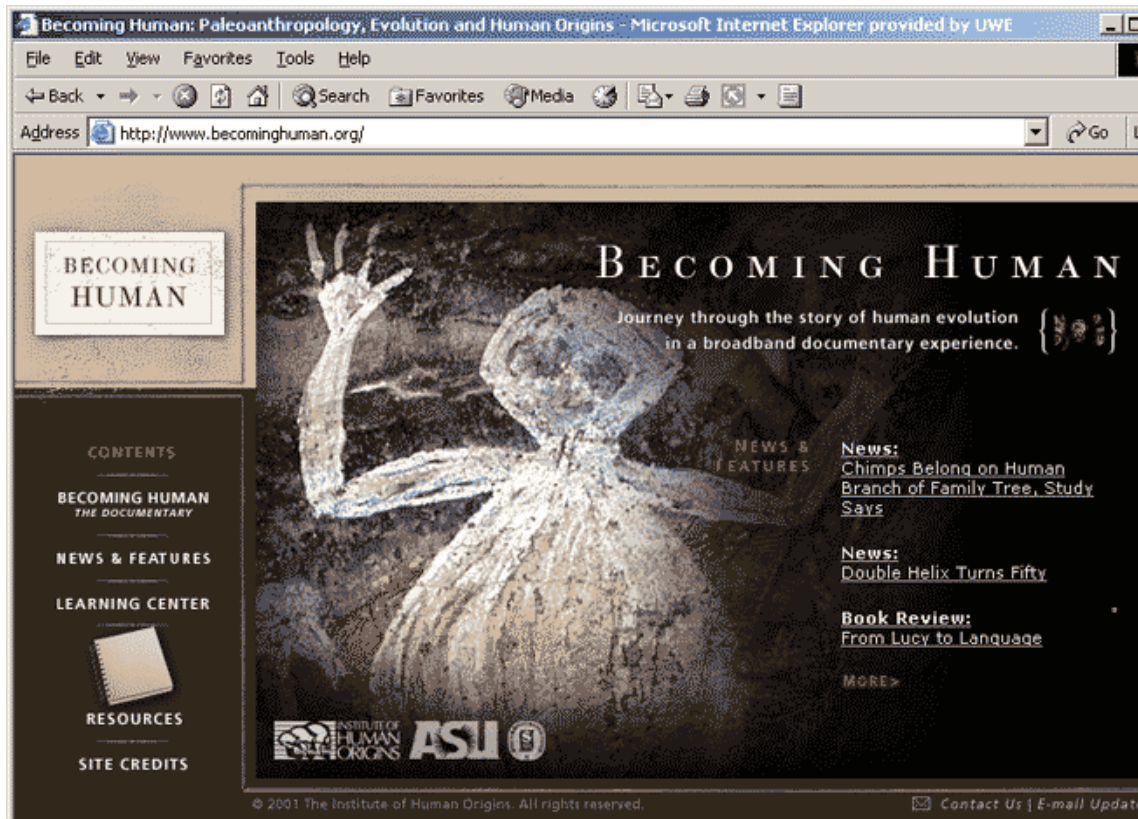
Becoming Human: Paleoanthropology, Evolution and Human Origins - Microsoft Internet Explorer provided by UWE

File Edit View Favorites Tools Help

Back Search Favorites Media

Address http://www.becominghuman.org/ Go

BECOMING HUMAN

BECOMING HUMAN

Journey through the story of human evolution in a broadband documentary experience.

CONTENTS

BECOMING HUMAN
THE DOCUMENTARY

NEWS & FEATURES

LEARNING CENTER

RESOURCES

SITE CREDITS

NEWS & FEATURES

News:
Chimps Belong on Human Branch of Family Tree, Study Says

News:
Double Helix Turns Fifty

Book Review:
From Lucy to Language

MORE>

INSTITUTE OF HUMAN ORIGINS ASU

© 2001 The Institute of Human Origins. All rights reserved.

Contact Us | E-mail Updat